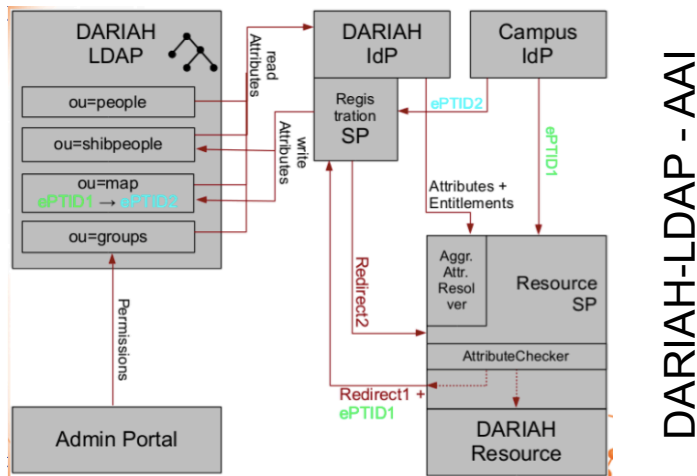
DARIAH LDAP

ou=people

ou=shibpeople

ou=map
ePTID1 → ePTID2

ou=groups

read Attributes

write Attributes

DARIAH IdP

Campus IdP

Regis tration SP

ePTID2

ePTID1

Attributes + Entitlements

Redirect2

Aggr. Attr. Resol ver

Resource SP

AttributeChecker

Redirect1 + ePTID1

Permissions

Admin Portal

DARIAH Resource

DARIAH-LDAP - AAI